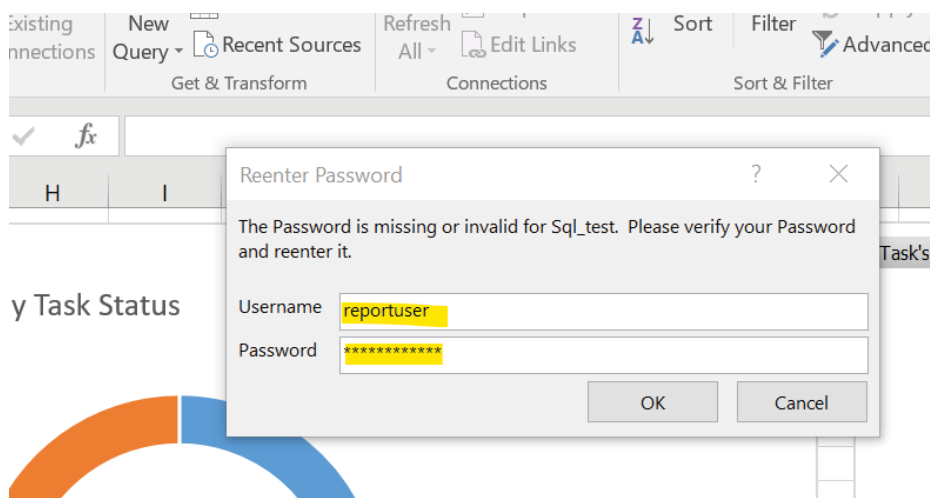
Existing
nnections

New
Query
Recent Sources
Get & Transform

Refresh
All
Edit Links
Connections

Sort
Filter
Advanced
Sort & Filter

fx

H
I

Reenter Password
?
The Password is missing or invalid for Sql_test. Please verify your Password and reenter it.

Username reportuser
Password ************

OK
Cancel

Task's

y Task Status